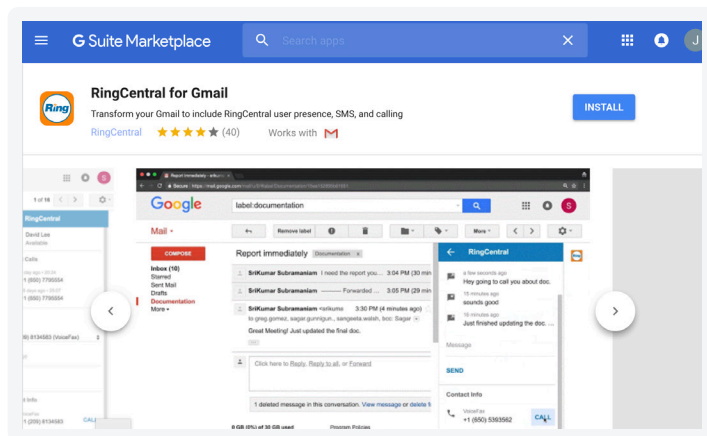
G Suite Marketplace

Search apps

J

Ring

RingCentral for Gmail

Transform your Gmail to include RingCentral user presence, SMS, and calling

RingCentral (40) Works with

INSTALL

1 of 16

RingCentral

David Lee

Available

Calls

1 (650) 7795554

1 (650) 7795554

(650) 8134583 (VoiceFax)

Info

1 (205) 8134583

CALL

Report immediately

Google

label:documentation

Mail

Remove label

More

COMPOSE

Inbox (16)

Starred

Sent Mail

Drafts

Documentation

More

Report immediately Documentation

SriKumar Subramaniam I need the report you... 3:04 PM (30 min

SriKumar Subramaniam ---------- Forwarded ... 3:05 PM (29 min

SriKumar Subramaniam 3:30 PM (4 minutes ago)

to greg.gomez, sagar.gunnigun., sangeeta.walsh, bcc: Sagar

Great Meeting! Just updated the final doc.

Click here to Reply, Reply to all, or Forward

1 deleted message in this conversation. View message or delete f

0 GB (0%) of 30 GB used

Program Policies

RingCentral

a few seconds ago

Hey going to call you about doc.

15 minutes ago

sounds good

16 minutes ago

Just finished updating the doc.

Message

SEND

Contact Info

VoiceFax

+1 (650) 5393562

CALL